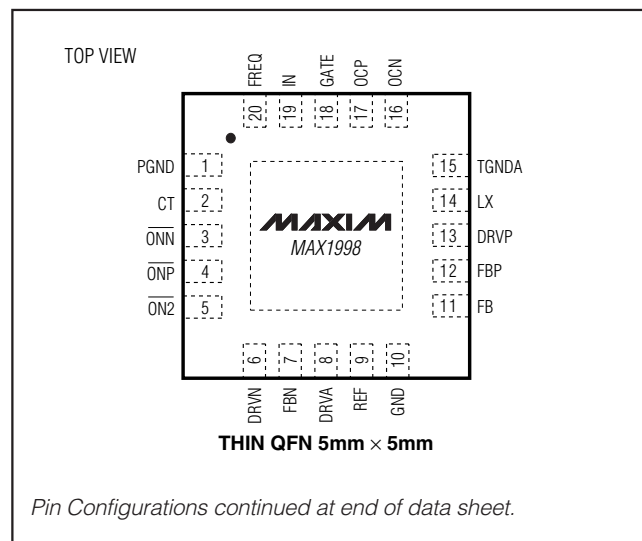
TOP VIEW

FREQ IN GATE OCP OCN

20 19 18 17 16

PGND 1

CT 2

$\overline{ONN}$ 3

$\overline{ONP}$ 4

$\overline{ON2}$ 5

15 TGNDA

14 LX

13 DRVP

12 FBP

11 FB

MAXIM

MAX1998

6 7 8 9 10

DRVN FBN DRVA REF GND

THIN QFN 5mm $\times$ 5mm

Pin Configurations continued at end of data sheet.